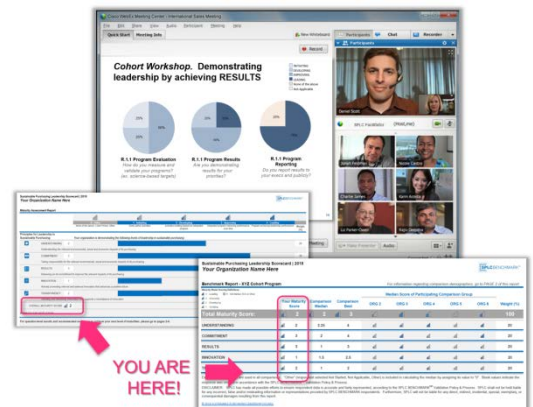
Cisco WebEx Meeting Center | International Sales Meeting

File Edit Share View Audio Participant Meeting Help

Quick Start Meeting Info

New Whiteboard

Participants Chat Recorder

Record

Participants

Cohort Workshop. Demonstrating leadership by achieving RESULTS

R.1.1 Program Evaluation
How do you measure and validate your programs? (ex. outcome-based targets)

R.1.1 Program Results
Are you demonstrating results for your priorities?

R.1.1 Program Reporting
Do you report results to your execs and public?

Daniel Scott

SPLC Facilitator

Sustainable Purchasing Leadership Scorecard | 2015
Your Organization Name Here

Maturity Benchmark Report

SPLC BENCHMARK

UNDERSTANDING

COMMITMENT

RESULTS

INNOVATION

Sustainable Purchasing Leadership Scorecard | 2015
Your Organization Name Here

Benchmark Report - XYZ Cohort Program

SPLC BENCHMARK

Your Maturity Score | Comparison Median | Comparison Best

Total Maturity Score:

UNDERSTANDING

COMMITMENT

RESULTS

INNOVATION

YOU ARE HERE!